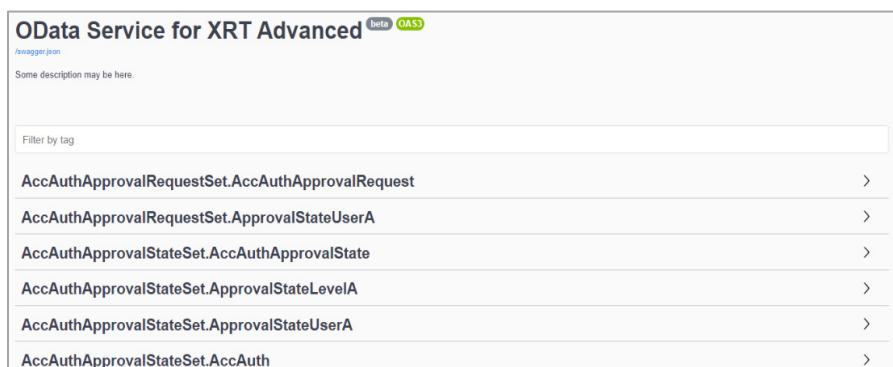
OData Service for XRT Advanced beta OAS3

/swagger.json

Some description may be here.

Filter by tag

AccAuthApprovalRequestSet.AccAuthApprovalRequest

AccAuthApprovalRequestSet.ApprovalStateUserA

AccAuthApprovalStateSet.AccAuthApprovalState

AccAuthApprovalStateSet.ApprovalStateLevelA

AccAuthApprovalStateSet.ApprovalStateUserA

AccAuthApprovalStateSet.AccAuth